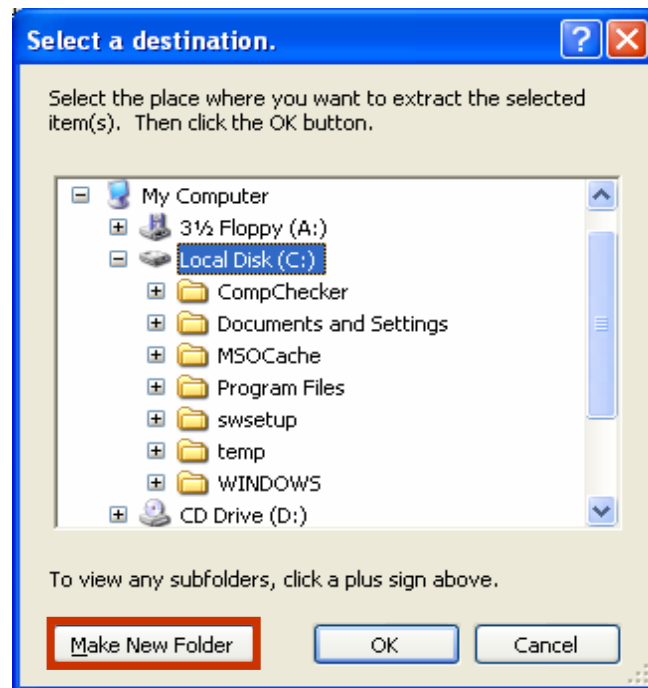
Select a destination.

Select the place where you want to extract the selected item(s). Then click the OK button.

My Computer
3½ Floppy (A:)
Local Disk (C:)
CompChecker
Documents and Settings
MSOCache
Program Files
swsetup
temp
WINDOWS
CD Drive (D:)

To view any subfolders, click a plus sign above.

Make New Folder
OK
Cancel